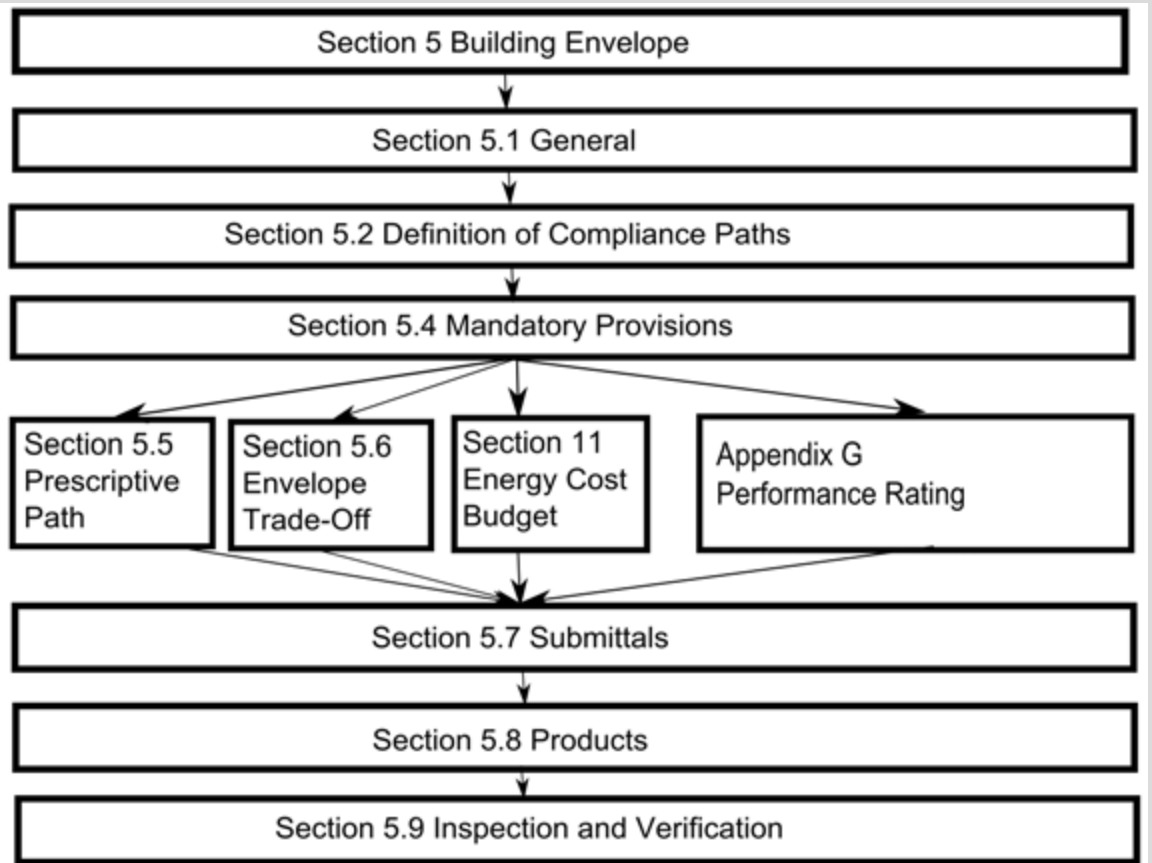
Section 5 Building Envelope

Section 5.1 General

Section 5.2 Definition of Compliance Paths

Section 5.4 Mandatory Provisions

Section 5.5 Prescriptive Path

Section 5.6 Envelope Trade-Off

Section 11 Energy Cost Budget

Appendix G Performance Rating

Section 5.7 Submittals

Section 5.8 Products

Section 5.9 Inspection and Verification